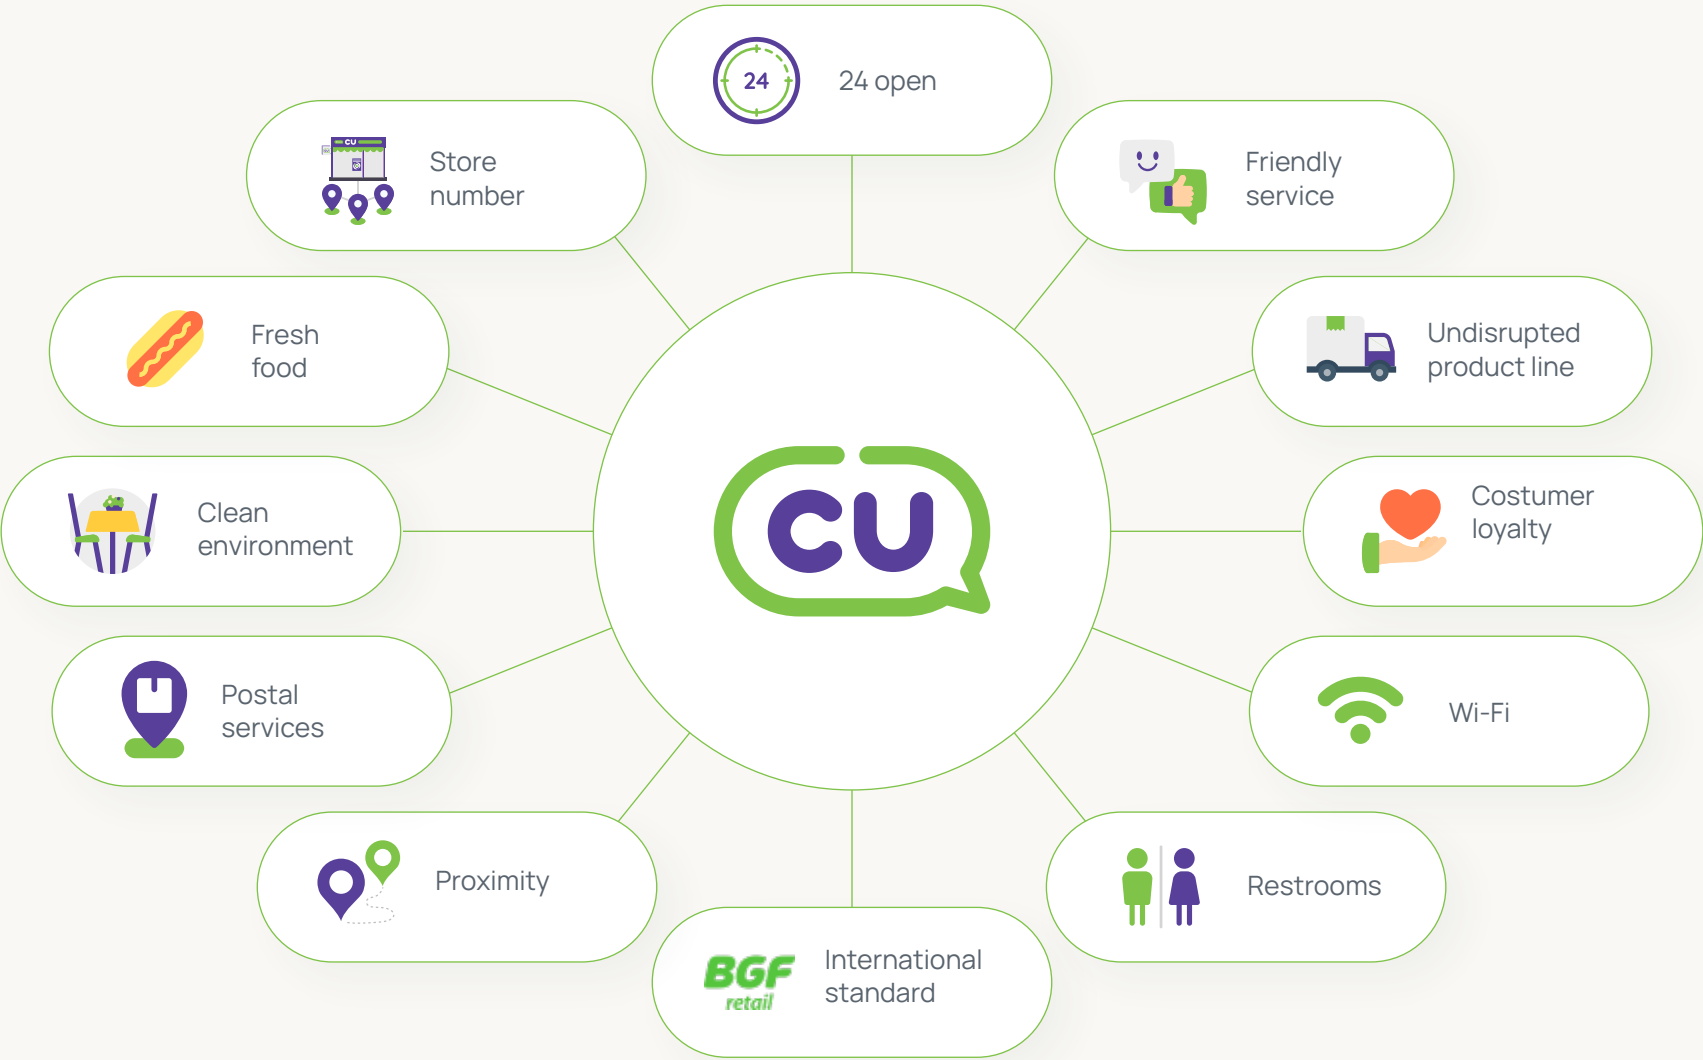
24

24 open

CU

Store number

Friendly service

Fresh food

Undisrupted product line

CU

Clean environment

Costumer loyalty

Postal services

Wi-Fi

Proximity

Restrooms

BGF retail

International standard